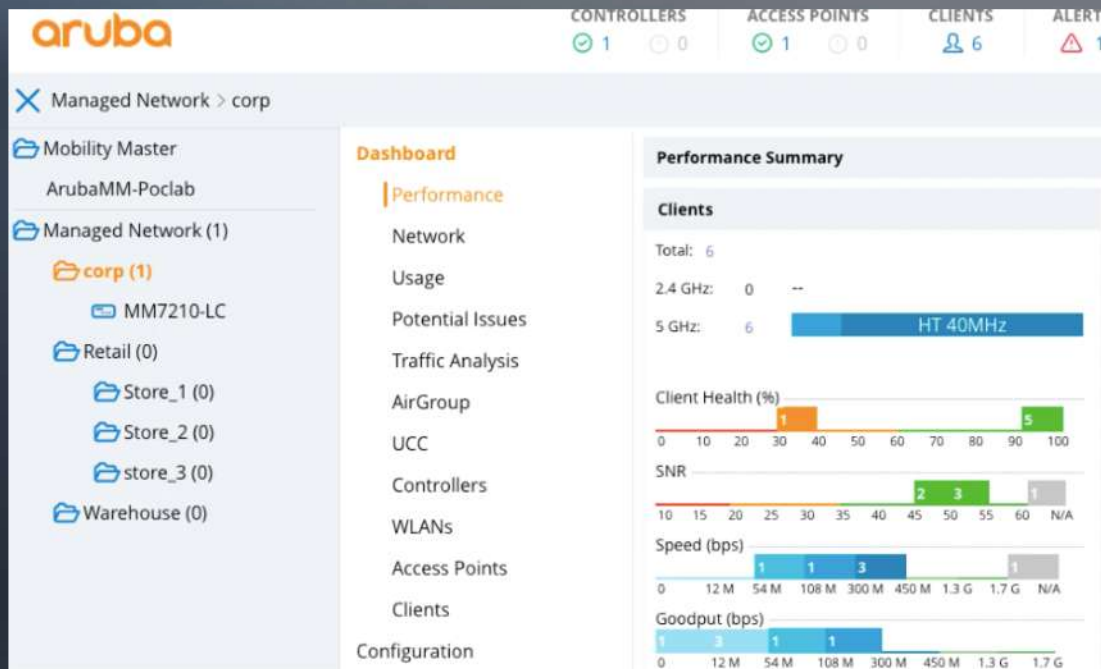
aruba

CONTROLLERS 1 0
ACCESS POINTS 1 0
CLIENTS 6
ALERT 1

Managed Network > corp

Mobility Master
ArubaMM-Poclab
Managed Network (1)
corp (1)
MM7210-LC
Retail (0)
Store_1 (0)
Store_2 (0)
store_3 (0)
Warehouse (0)

Dashboard
Performance
Network
Usage
Potential Issues
Traffic Analysis
AirGroup
UCC
Controllers
WLANs
Access Points
Clients
Configuration

Performance Summary

Clients

Total: 6
2.4 GHz: 0 --
5 GHz: 6 HT 40MHz

Client Health (%)
1 5
0 10 20 30 40 50 60 70 80 90 100

SNR
2 3 1
10 15 20 25 30 35 40 45 50 55 60 N/A

Speed (bps)
1 1 3 1
0 12 M 54 M 108 M 300 M 450 M 1.3 G 1.7 G N/A

Goodput (bps)
1 3 1 1
0 12 M 54 M 108 M 300 M 450 M 1.3 G 1.7 G